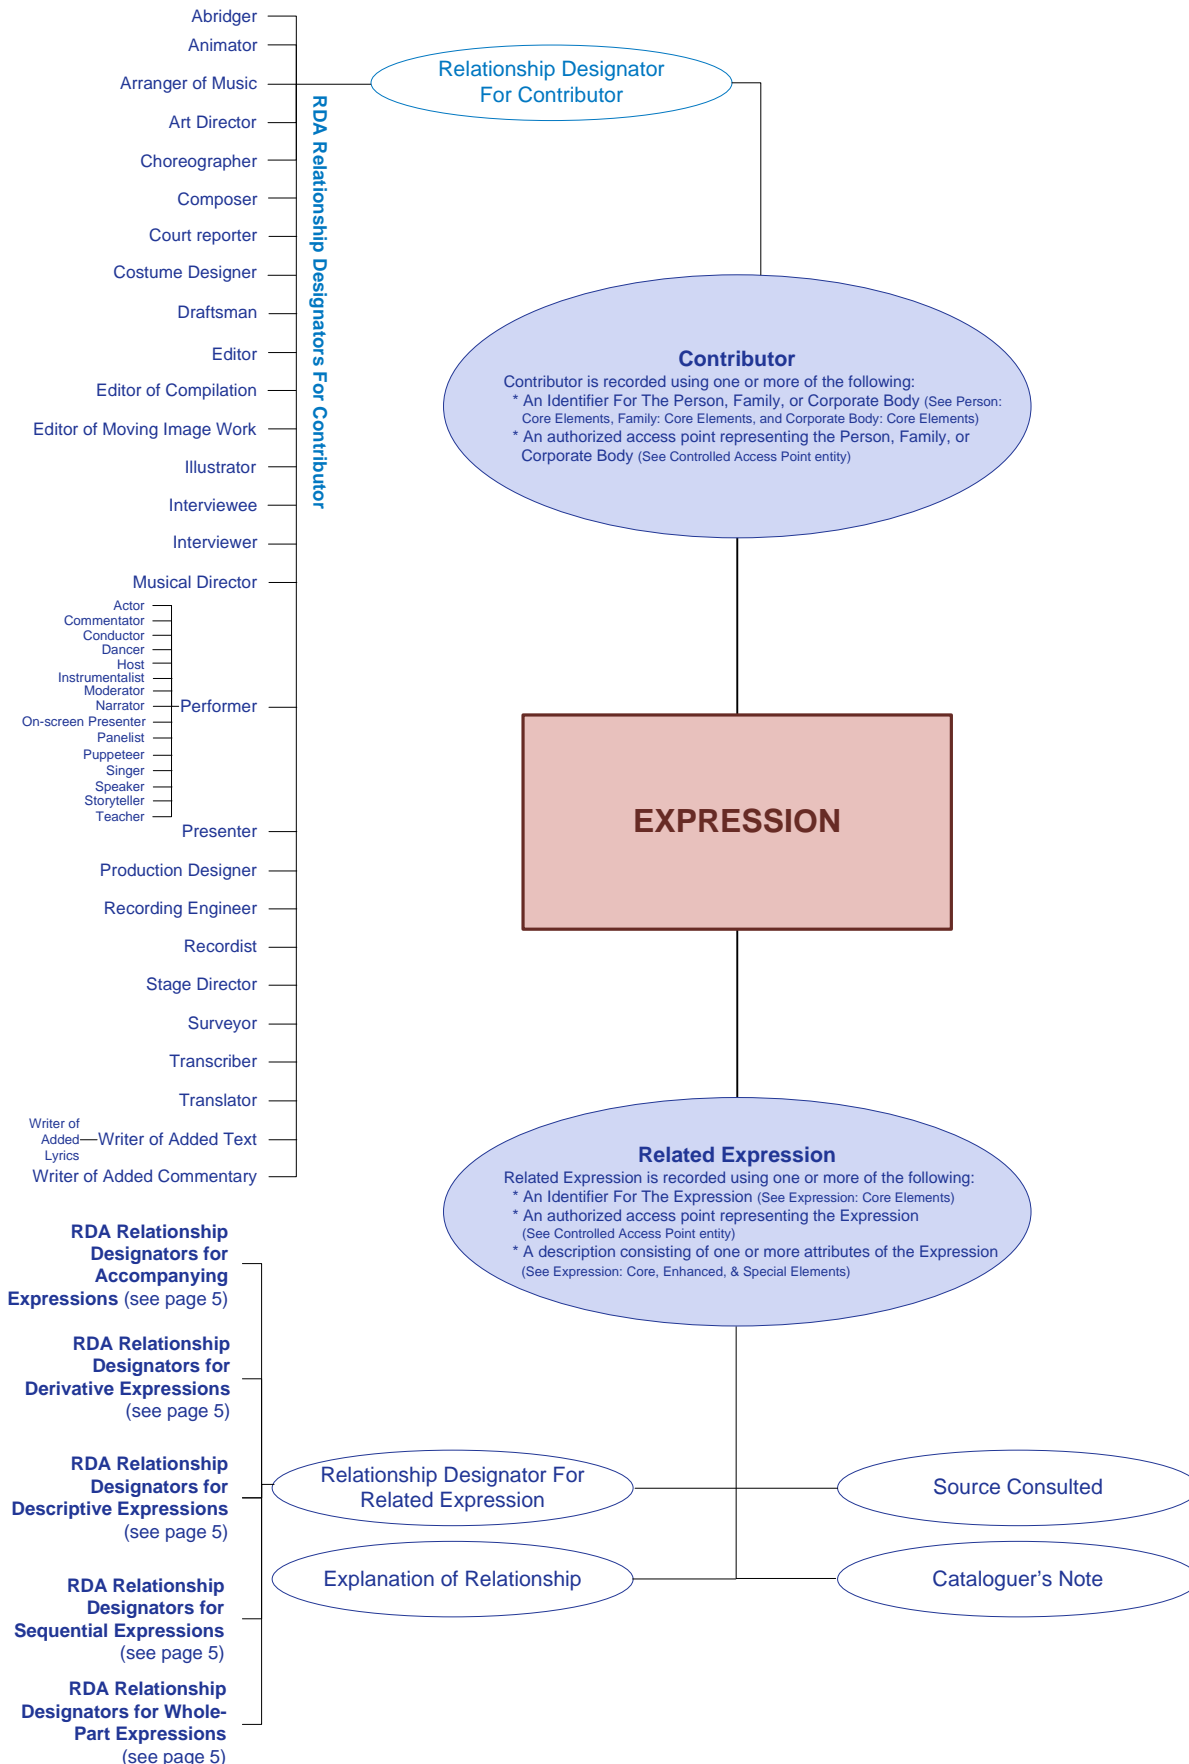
Abridger
Animator
Arranger of Music
Art Director
Choreographer
Composer
Court reporter
Costume Designer
Draftsman
Editor
Editor of Compilation
Editor of Moving Image Work
Illustrator
Interviewee
Interviewer
Musical Director
Actor
Commentator
Conductor
Dancer
Host
Instrumentalist
Moderator
Narrator
On-screen Presenter
Panelist
Puppeteer
Singer
Speaker
Storyteller
Teacher
Performer
Presenter
Production Designer
Recording Engineer
Recordist
Stage Director
Surveyor
Transcriber
Translator
Writer of Added Lyrics
Writer of Added Text
Writer of Added Commentary

RDA Relationship Designators For Contributor

Relationship Designator For Contributor

Contributor
Contributor is recorded using one or more of the following:
* An Identifier For The Person, Family, or Corporate Body (See Person: Core Elements, Family: Core Elements, and Corporate Body: Core Elements)
* An authorized access point representing the Person, Family, or Corporate Body (See Controlled Access Point entity)

EXPRESSION

Related Expression
Related Expression is recorded using one or more of the following:
* An Identifier For The Expression (See Expression: Core Elements)
* An authorized access point representing the Expression (See Controlled Access Point entity)
* A description consisting of one or more attributes of the Expression (See Expression: Core, Enhanced, & Special Elements)

RDA Relationship Designators for Accompanying Expressions (see page 5)

RDA Relationship Designators for Derivative Expressions (see page 5)

RDA Relationship Designators for Descriptive Expressions (see page 5)

RDA Relationship Designators for Sequential Expressions (see page 5)

RDA Relationship Designators for Whole-Part Expressions (see page 5)

Relationship Designator For Related Expression

Source Consulted

Explanation of Relationship

Cataloguer's Note